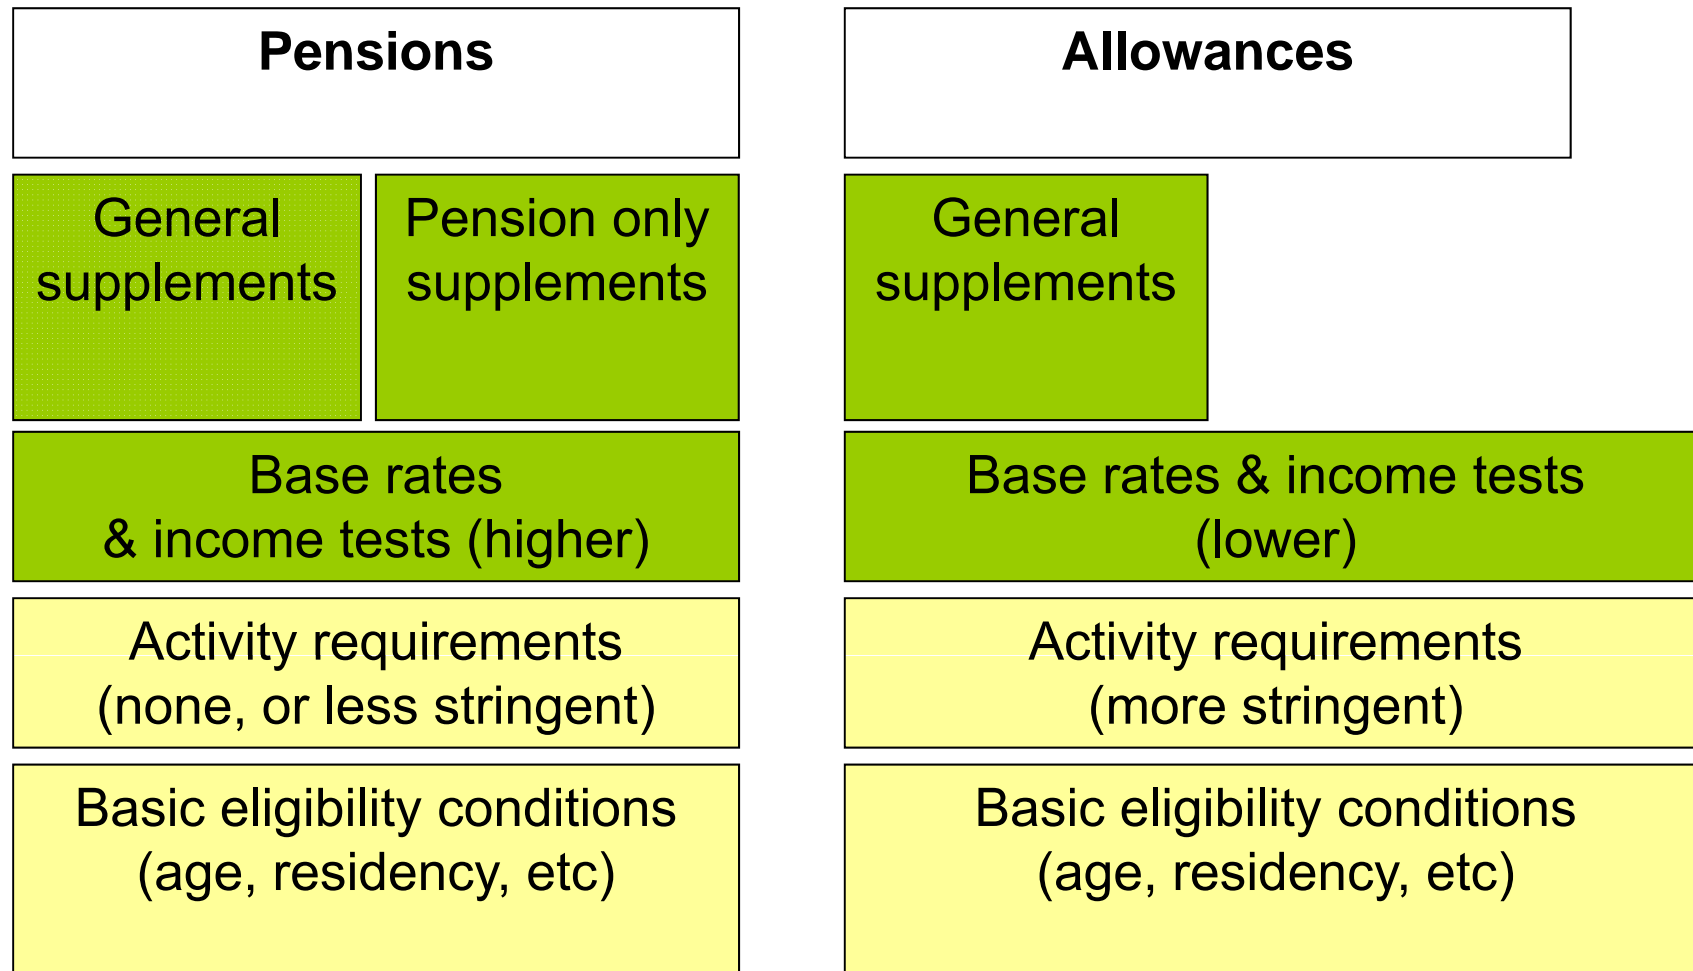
Pensions

General supplements

Pension only supplements

Base rates & income tests (higher)

Activity requirements (none, or less stringent)

Basic eligibility conditions (age, residency, etc)

Allowances

General supplements

Base rates & income tests (lower)

Activity requirements (more stringent)

Basic eligibility conditions (age, residency, etc)